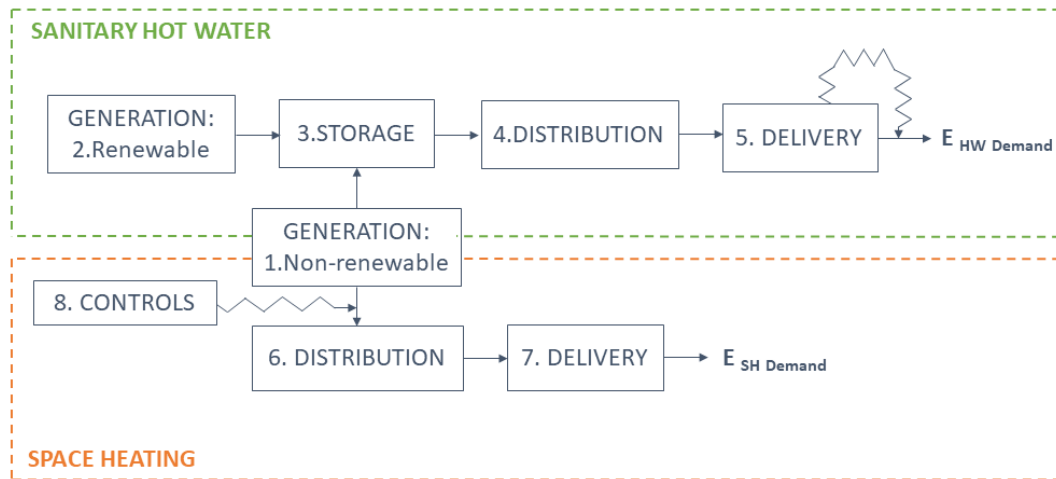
SANITARY HOT WATER

GENERATION: 2.Renewable

3.STORAGE

4.DISTRIBUTION

5. DELIVERY

$E_{HW\ Demand}$

GENERATION: 1.Non-renewable

8. CONTROLS

6. DISTRIBUTION

7. DELIVERY

$E_{SH\ Demand}$

SPACE HEATING